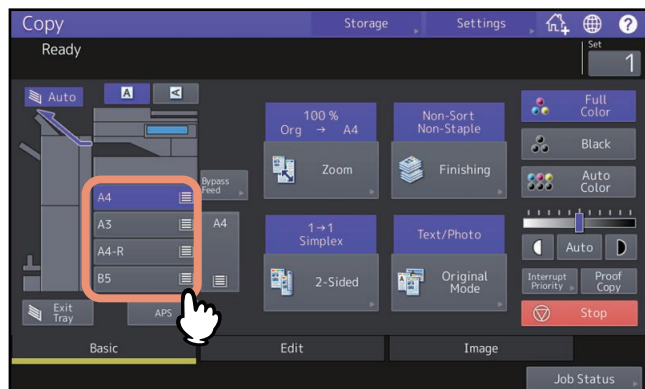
Copy
Storage
Settings
Ready
Set
1
Auto
A
Bypass Feed
A4
A3
A4-R
B5
A4
Exit Tray
APS
100 %
Org → A4
Zoom
Non-Sort
Non-Staple
Finishing
1→1
Simplex
2-Sided
Text/Photo
Original Mode
Full Color
Black
Auto Color
Auto
Interrupt Priority
Proof Copy
Stop
Basic
Edit
Image
Job Status